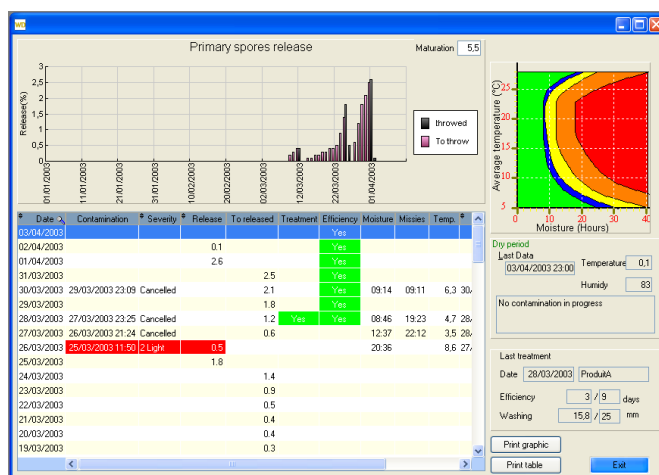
Primary spores release

Maturation 5,5

Release(%)

3
2,5
2
1,5
1
0,5
0

01/01/2003
11/01/2003
21/01/2003
31/01/2003
10/02/2003
20/02/2003
02/03/2003
12/03/2003
22/03/2003
01/04/2003

throwed
To throw

Average temperature (°C)
25
20
15
10
5
0 10 20 30 40
Moisture (Hours)

| Date | Contamination | Severity | Release | To released | Treatment | Efficiency | Moisture | Missies | Temp. |
|---|---|---|---|---|---|---|---|---|---|
| 03/04/2003 | | | | | | Yes | | | |
| 02/04/2003 | | | 0.1 | | | Yes | | | |
| 01/04/2003 | | | 2.6 | | | Yes | | | |
| 31/03/2003 | | | | 2.5 | | Yes | | | |
| 30/03/2003 | 29/03/2003 23:09 | Cancelled | | 2.1 | | Yes | 09:14 | 09:11 | 6,3 30, |
| 29/03/2003 | | | | 1.8 | | Yes | | | |
| 28/03/2003 | 27/03/2003 23:25 | Cancelled | | 1.2 | Yes | Yes | 08:46 | 19:23 | 4,7 28, |
| 27/03/2003 | 26/03/2003 21:24 | Cancelled | | 0.6 | | | 12:37 | 22:12 | 3,5 28, |
| 26/03/2003 | 25/03/2003 11:50 | 2 Light | 0.5 | | | | 20:36 | | 8,6 27, |
| 25/03/2003 | | | 1.8 | | | | | | |
| 24/03/2003 | | | | 1.4 | | | | | |
| 23/03/2003 | | | | 0.9 | | | | | |
| 22/03/2003 | | | | 0.5 | | | | | |
| 21/03/2003 | | | | 0.4 | | | | | |
| 20/03/2003 | | | | 0.4 | | | | | |
| 19/03/2003 | | | | 0.3 | | | | | |

Dry period
Last Data
03/04/2003 23:00
Temperature 0,1
Humidy 83
No contamination in progress

Last treatment
Date 28/03/2003 ProduitA
Efficiency 3 / 9 days
Washing 15,8 / 25 mm

Print graphic
Print table
Exit